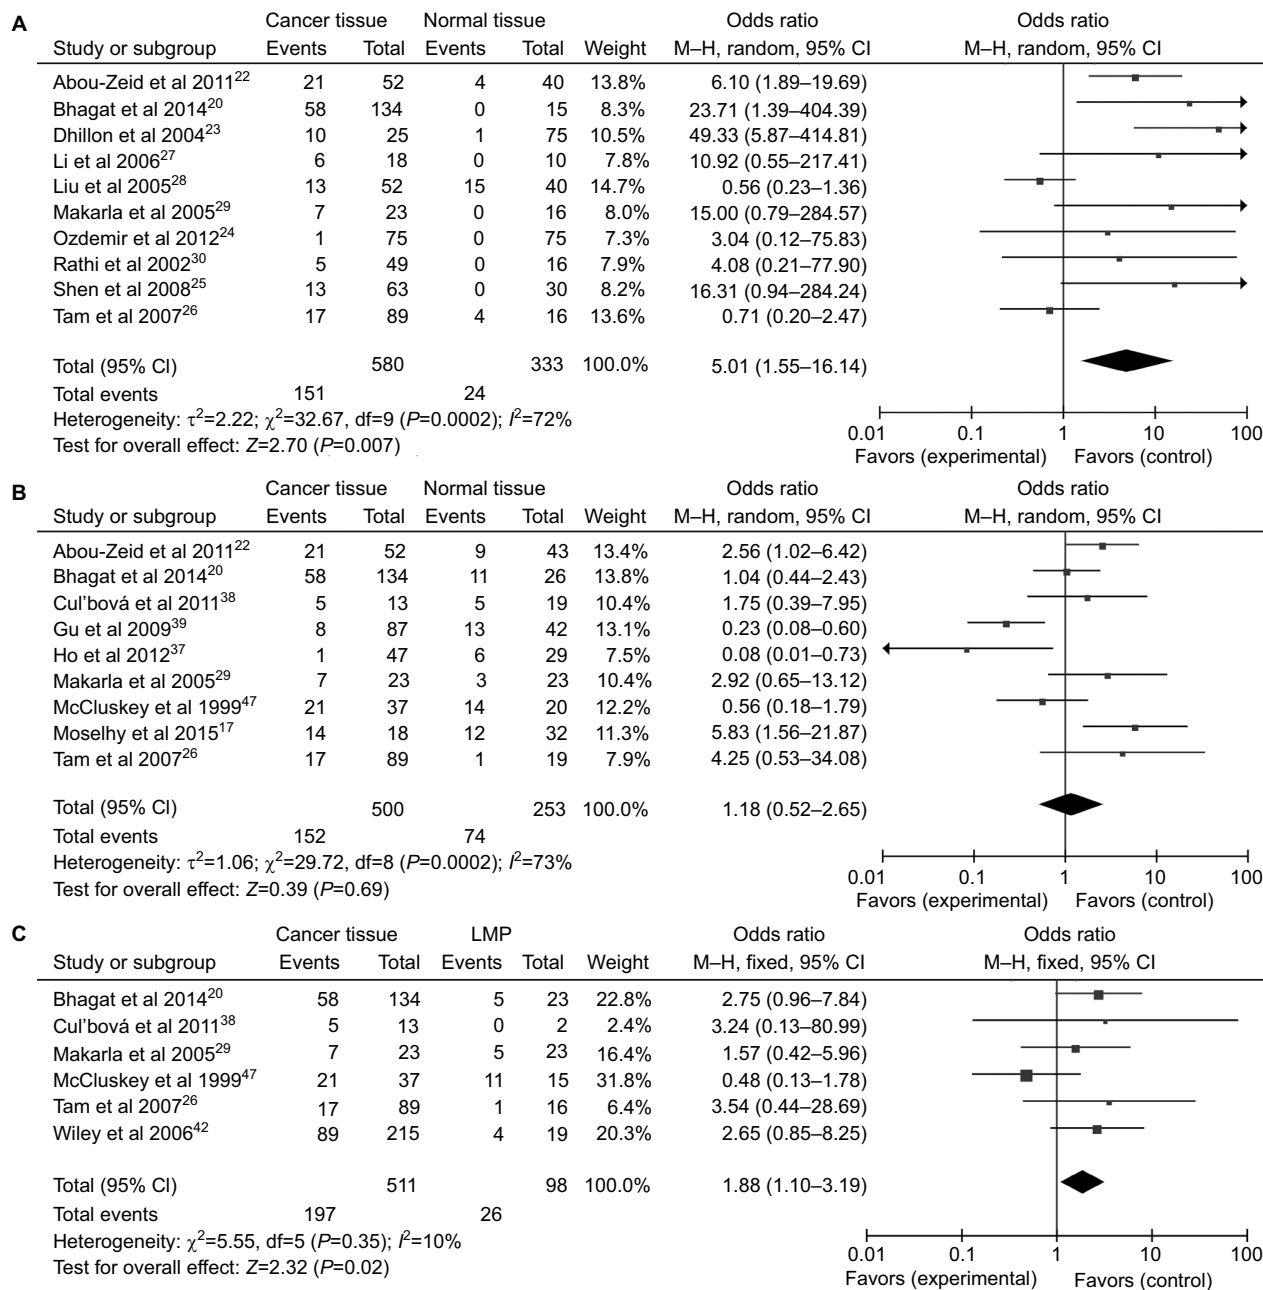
A

| Study or subgroup | Cancer tissue Events | Total | Normal tissue Events | Total | Weight | Odds ratio M–H, random, 95% CI |
|---|---|---|---|---|---|---|
| Abou-Zeid et al 2011$^{22}$ | 21 | 52 | 4 | 40 | 13.8% | 6.10 (1.89–19.69) |
| Bhagat et al 2014$^{20}$ | 58 | 134 | 0 | 15 | 8.3% | 23.71 (1.39–404.39) |
| Dhillon et al 2004$^{23}$ | 10 | 25 | 1 | 75 | 10.5% | 49.33 (5.87–414.81) |
| Li et al 2006$^{27}$ | 6 | 18 | 0 | 10 | 7.8% | 10.92 (0.55–217.41) |
| Liu et al 2005$^{28}$ | 13 | 52 | 15 | 40 | 14.7% | 0.56 (0.23–1.36) |
| Makarla et al 2005$^{29}$ | 7 | 23 | 0 | 16 | 8.0% | 15.00 (0.79–284.57) |
| Ozdemir et al 2012$^{24}$ | 1 | 75 | 0 | 75 | 7.3% | 3.04 (0.12–75.83) |
| Rathi et al 2002$^{30}$ | 5 | 49 | 0 | 16 | 7.9% | 4.08 (0.21–77.90) |
| Shen et al 2008$^{25}$ | 13 | 63 | 0 | 30 | 8.2% | 16.31 (0.94–284.24) |
| Tam et al 2007$^{26}$ | 17 | 89 | 4 | 16 | 13.6% | 0.71 (0.20–2.47) |
| Total (95% CI) | | 580 | | 333 | 100.0% | 5.01 (1.55–16.14) |
| Total events | 151 | | 24 | | | |

Heterogeneity: $\tau^2$=2.22; $\chi^2$=32.67, df=9 (P=0.0002); $I^2$=72%
Test for overall effect: Z=2.70 (P=0.007)

Odds ratio
M–H, random, 95% CI
0.01 0.1 1 10 100
Favors (experimental) Favors (control)

B

| Study or subgroup | Cancer tissue Events | Total | Normal tissue Events | Total | Weight | Odds ratio M–H, random, 95% CI |
|---|---|---|---|---|---|---|
| Abou-Zeid et al 2011$^{22}$ | 21 | 52 | 9 | 43 | 13.4% | 2.56 (1.02–6.42) |
| Bhagat et al 2014$^{20}$ | 58 | 134 | 11 | 26 | 13.8% | 1.04 (0.44–2.43) |
| Cul'bová et al 2011$^{38}$ | 5 | 13 | 5 | 19 | 10.4% | 1.75 (0.39–7.95) |
| Gu et al 2009$^{39}$ | 8 | 87 | 13 | 42 | 13.1% | 0.23 (0.08–0.60) |
| Ho et al 2012$^{37}$ | 1 | 47 | 6 | 29 | 7.5% | 0.08 (0.01–0.73) |
| Makarla et al 2005$^{29}$ | 7 | 23 | 3 | 23 | 10.4% | 2.92 (0.65–13.12) |
| McCluskey et al 1999$^{47}$ | 21 | 37 | 14 | 20 | 12.2% | 0.56 (0.18–1.79) |
| Moselhy et al 2015$^{17}$ | 14 | 18 | 12 | 32 | 11.3% | 5.83 (1.56–21.87) |
| Tam et al 2007$^{26}$ | 17 | 89 | 1 | 19 | 7.9% | 4.25 (0.53–34.08) |
| Total (95% CI) | | 500 | | 253 | 100.0% | 1.18 (0.52–2.65) |
| Total events | 152 | | 74 | | | |

Heterogeneity: $\tau^2$=1.06; $\chi^2$=29.72, df=8 (P=0.0002); $I^2$=73%
Test for overall effect: Z=0.39 (P=0.69)

Odds ratio
M–H, random, 95% CI
0.01 0.1 1 10 100
Favors (experimental) Favors (control)

C

| Study or subgroup | Cancer tissue Events | Total | LMP Events | Total | Weight | Odds ratio M–H, fixed, 95% CI |
|---|---|---|---|---|---|---|
| Bhagat et al 2014$^{20}$ | 58 | 134 | 5 | 23 | 22.8% | 2.75 (0.96–7.84) |
| Cul'bová et al 2011$^{38}$ | 5 | 13 | 0 | 2 | 2.4% | 3.24 (0.13–80.99) |
| Makarla et al 2005$^{29}$ | 7 | 23 | 5 | 23 | 16.4% | 1.57 (0.42–5.96) |
| McCluskey et al 1999$^{47}$ | 21 | 37 | 11 | 15 | 31.8% | 0.48 (0.13–1.78) |
| Tam et al 2007$^{26}$ | 17 | 89 | 1 | 16 | 6.4% | 3.54 (0.44–28.69) |
| Wiley et al 2006$^{42}$ | 89 | 215 | 4 | 19 | 20.3% | 2.65 (0.85–8.25) |
| Total (95% CI) | | 511 | | 98 | 100.0% | 1.88 (1.10–3.19) |
| Total events | 197 | | 26 | | | |

Heterogeneity: $\chi^2$=5.55, df=5 (P=0.35); $I^2$=10%
Test for overall effect: Z=2.32 (P=0.02)

Odds ratio
M–H, fixed, 95% CI
0.01 0.1 1 10 100
Favors (experimental) Favors (control)